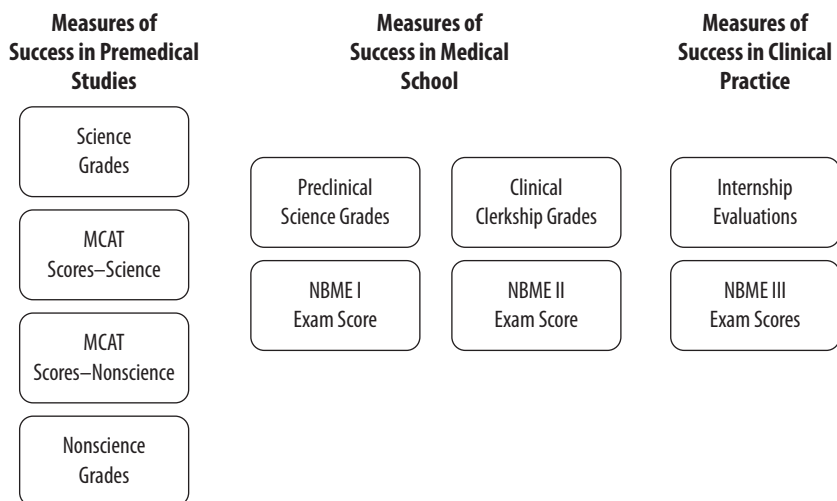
Measures of Success in Premedical Studies

Science Grades

MCAT Scores–Science

MCAT Scores–Nonscience

Nonscience Grades

Measures of Success in Medical School

Preclinical Science Grades

NBME I Exam Score

Clinical Clerkship Grades

NBME II Exam Score

Measures of Success in Clinical Practice

Internship Evaluations

NBME III Exam Scores